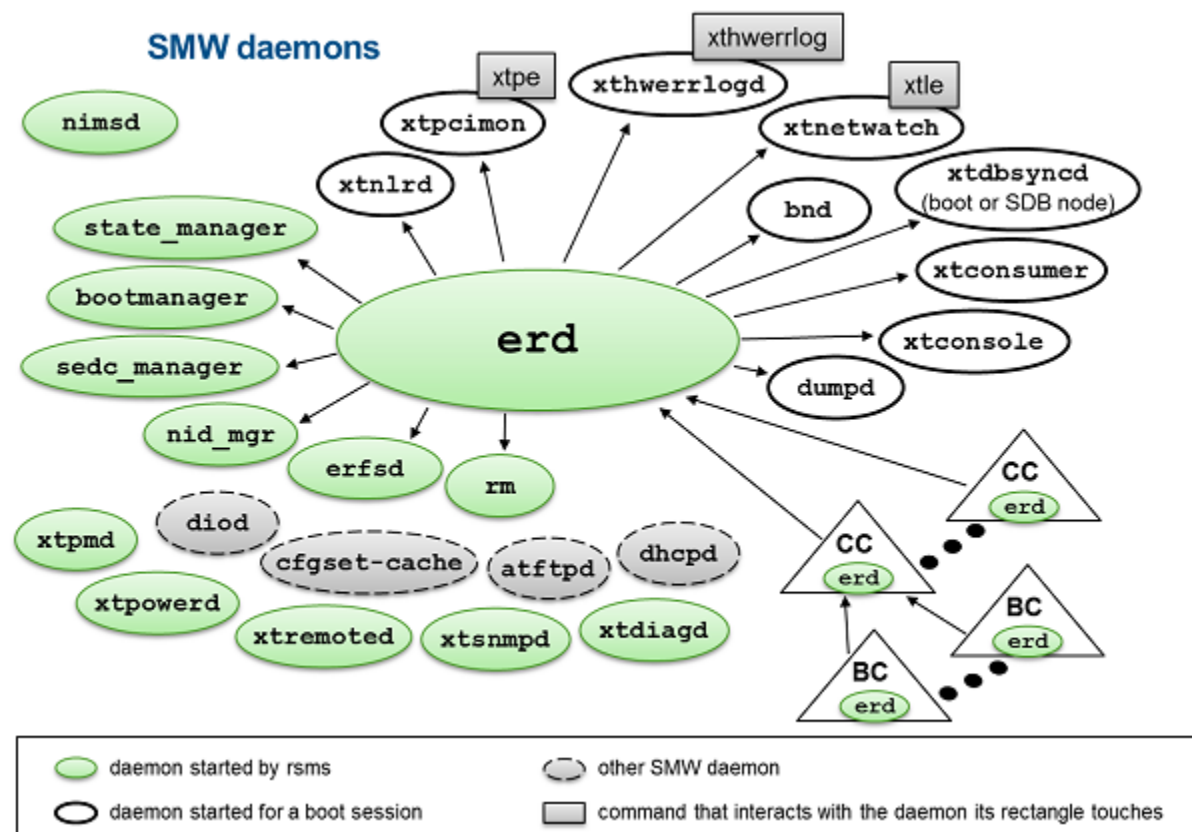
SMW daemons

nimsd

xthwerrlog

xtpe

xthwerrlogd

xtle

xtpcimon

xtnetwatch

xtnlrd

xtdbsyncd
(boot or SDB node)

bnd

state_manager

xtconsumer

bootmanager

erd

xtconsole

sedc_manager

dumpd

nid_mgr

erfsd

rm

CC
erd

xtpmd

diod

cfgset-cache

atftpd

dhcpd

CC
erd

xtpowerd

BC
erd

xtremoted

xtsnmpd

xtdiagd

BC
erd

daemon started by rsms

other SMW daemon

daemon started for a boot session

command that interacts with the daemon its rectangle touches